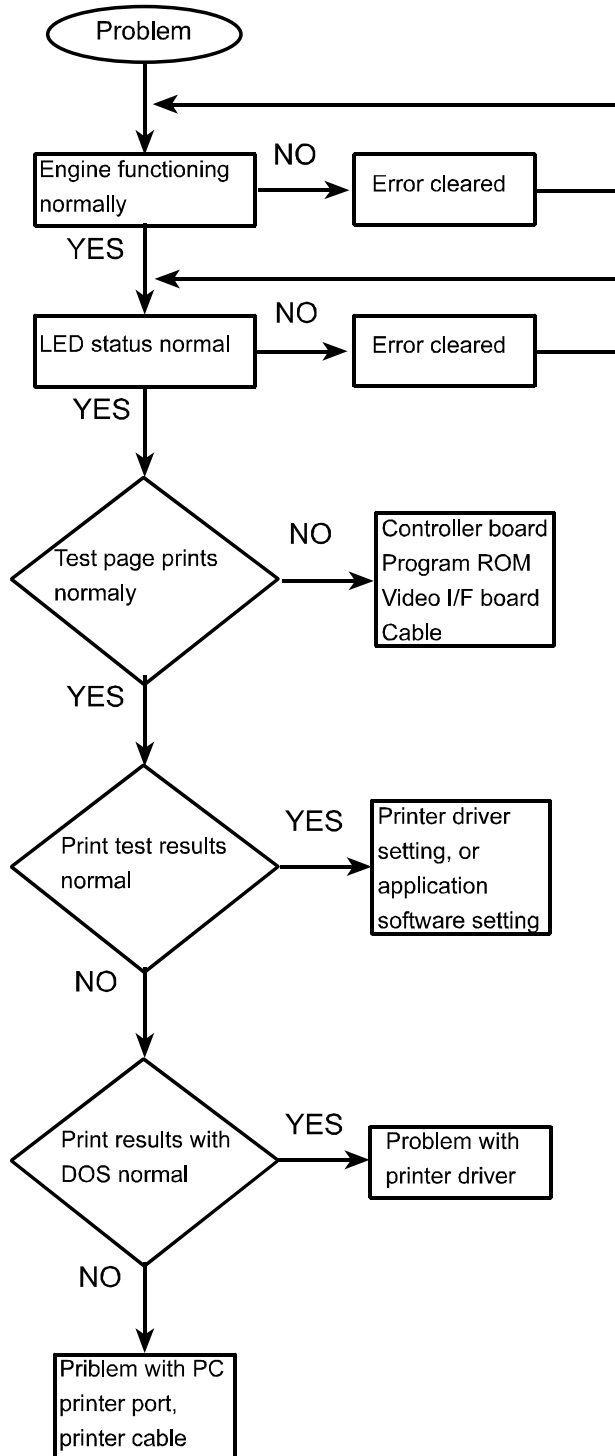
Problem

Engine functioning normally

NO

Error cleared

YES

LED status normal

NO

Error cleared

YES

Test page prints normaly

NO

Controller board
Program ROM
Video I/F board
Cable

YES

Print test results normal

YES

Printer driver setting, or application software setting

NO

Print results with DOS normal

YES

Problem with printer driver

NO

Priblem with PC printer port, printer cable